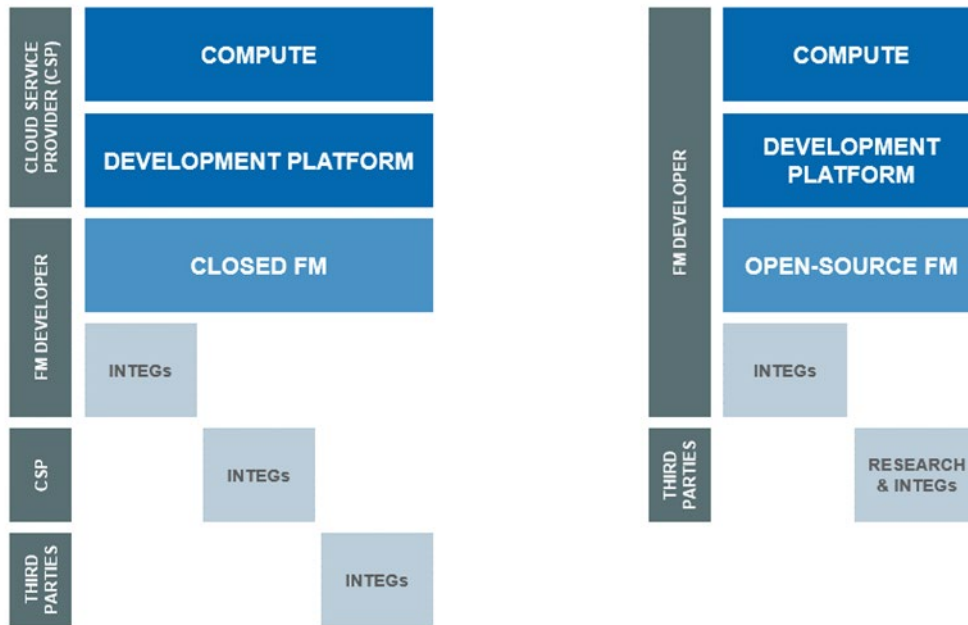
CLOUD SERVICE PROVIDER (CSP)

COMPUTE

DEVELOPMENT PLATFORM

FM DEVELOPER

CLOSED FM

INTEGs

CSP

INTEGs

THIRD PARTIES

INTEGs

FM DEVELOPER

COMPUTE

DEVELOPMENT PLATFORM

OPEN-SOURCE FM

INTEGs

THIRD PARTIES

RESEARCH & INTEGs